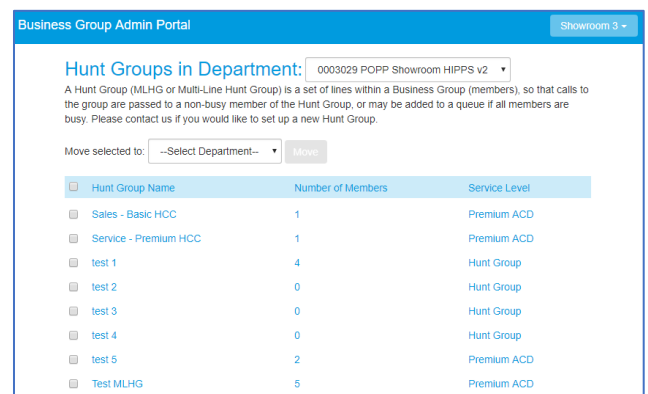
Business Group Admin Portal

Showroom 3

Hunt Groups in Department: 0003029 POPP Showroom HIPPS v2

A Hunt Group (MLHG or Multi-Line Hunt Group) is a set of lines within a Business Group (members), so that calls to the group are passed to a non-busy member of the Hunt Group, or may be added to a queue if all members are busy. Please contact us if you would like to set up a new Hunt Group.

Move selected to: --Select Department-- Move

| | Hunt Group Name | Number of Members | Service Level |
|---|---|---|---|
| | Sales - Basic HCC | 1 | Premium ACD |
| | Service - Premium HCC | 1 | Premium ACD |
| | test 1 | 4 | Hunt Group |
| | test 2 | 0 | Hunt Group |
| | test 3 | 0 | Hunt Group |
| | test 4 | 0 | Hunt Group |
| | test 5 | 2 | Premium ACD |
| | Test MLHG | 5 | Premium ACD |